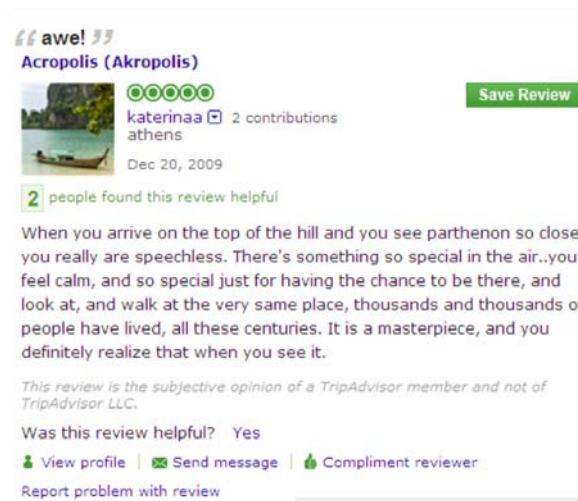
“awe!”
Acropolis (Akropolis)

Save Review

katerinaa 2 contributions
athens

Dec 20, 2009

2 people found this review helpful

When you arrive on the top of the hill and you see parthenon so close you really are speechless. There's something so special in the air..you feel calm, and so special just for having the chance to be there, and look at, and walk at the very same place, thousands and thousands o people have lived, all these centuries. It is a masterpiece, and you definitely realize that when you see it.

This review is the subjective opinion of a TripAdvisor member and not of TripAdvisor LLC.

Was this review helpful? Yes

View profile | Send message | Compliment reviewer

Report problem with review